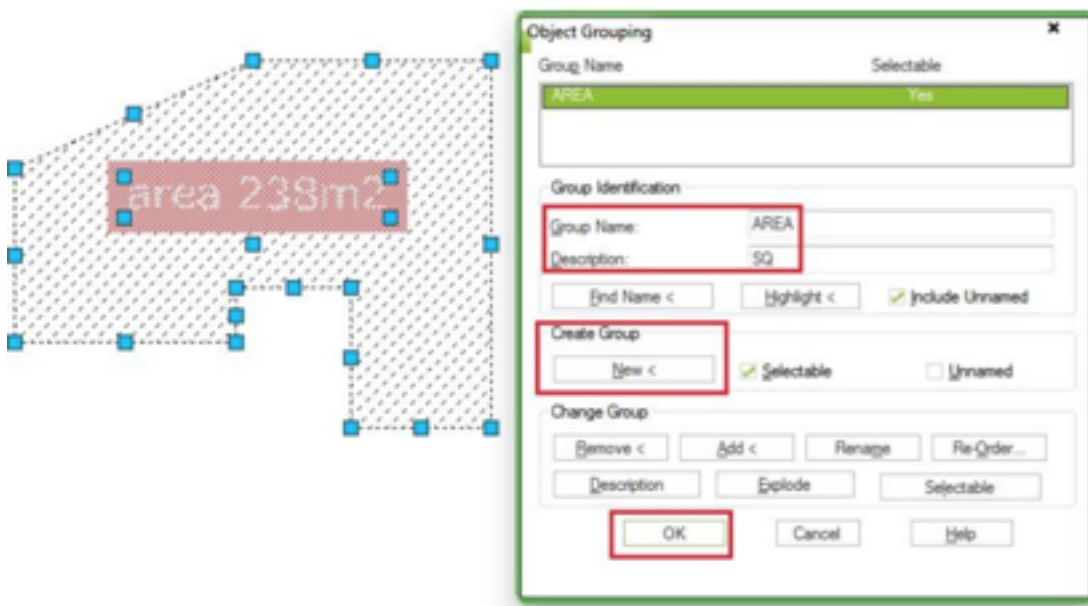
area 238m2

Object Grouping

Group Name | Selectable
AREA | Yes

Group Identification
Group Name: AREA
Description: SQ
Find Name < | Highlight < | Include Unnamed

Create Group
New < | Selectable | Unnamed

Change Group
Remove < | Add < | Rename | Re-Order...
Description | Explode | Selectable

OK | Cancel | Help